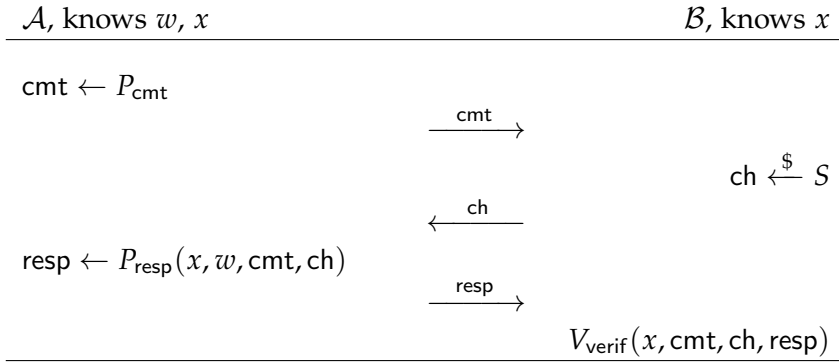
$\mathcal{A}$, knows $w$, $x$

$\mathcal{B}$, knows $x$

$\mathsf{cmt} \leftarrow P_{\mathsf{cmt}}$

$\xrightarrow{\mathsf{cmt}}$

$\mathsf{ch} \xleftarrow{\$} S$

$\xleftarrow{\mathsf{ch}}$

$\mathsf{resp} \leftarrow P_{\mathsf{resp}}(x, w, \mathsf{cmt}, \mathsf{ch})$

$\xrightarrow{\mathsf{resp}}$

$V_{\mathsf{verif}}(x, \mathsf{cmt}, \mathsf{ch}, \mathsf{resp})$